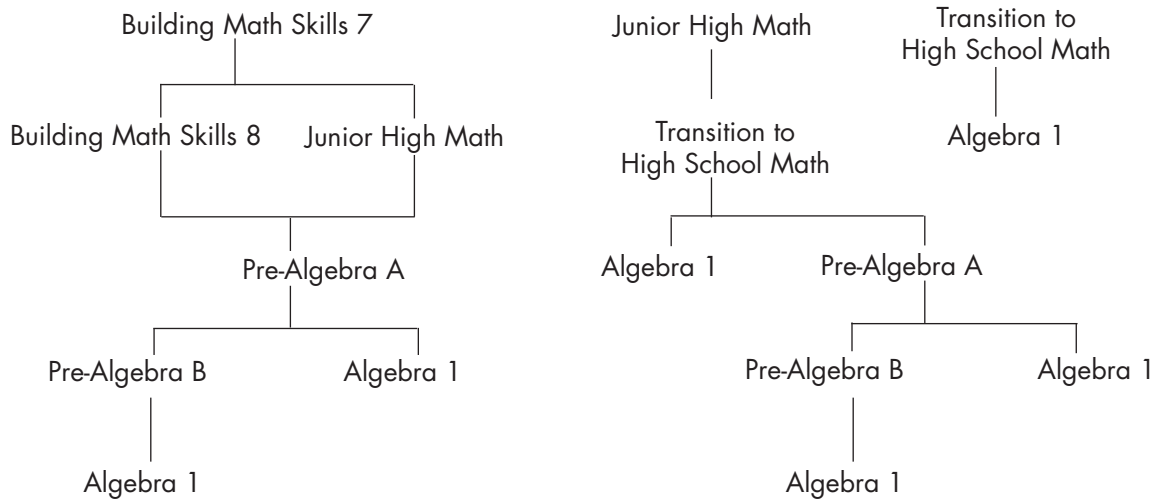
Building Math Skills 7

Building Math Skills 8

Junior High Math

Pre-Algebra A

Pre-Algebra B

Algebra 1

Algebra 1

Junior High Math

Transition to High School Math

Algebra 1

Pre-Algebra A

Pre-Algebra B

Algebra 1

Algebra 1

Transition to High School Math

Algebra 1